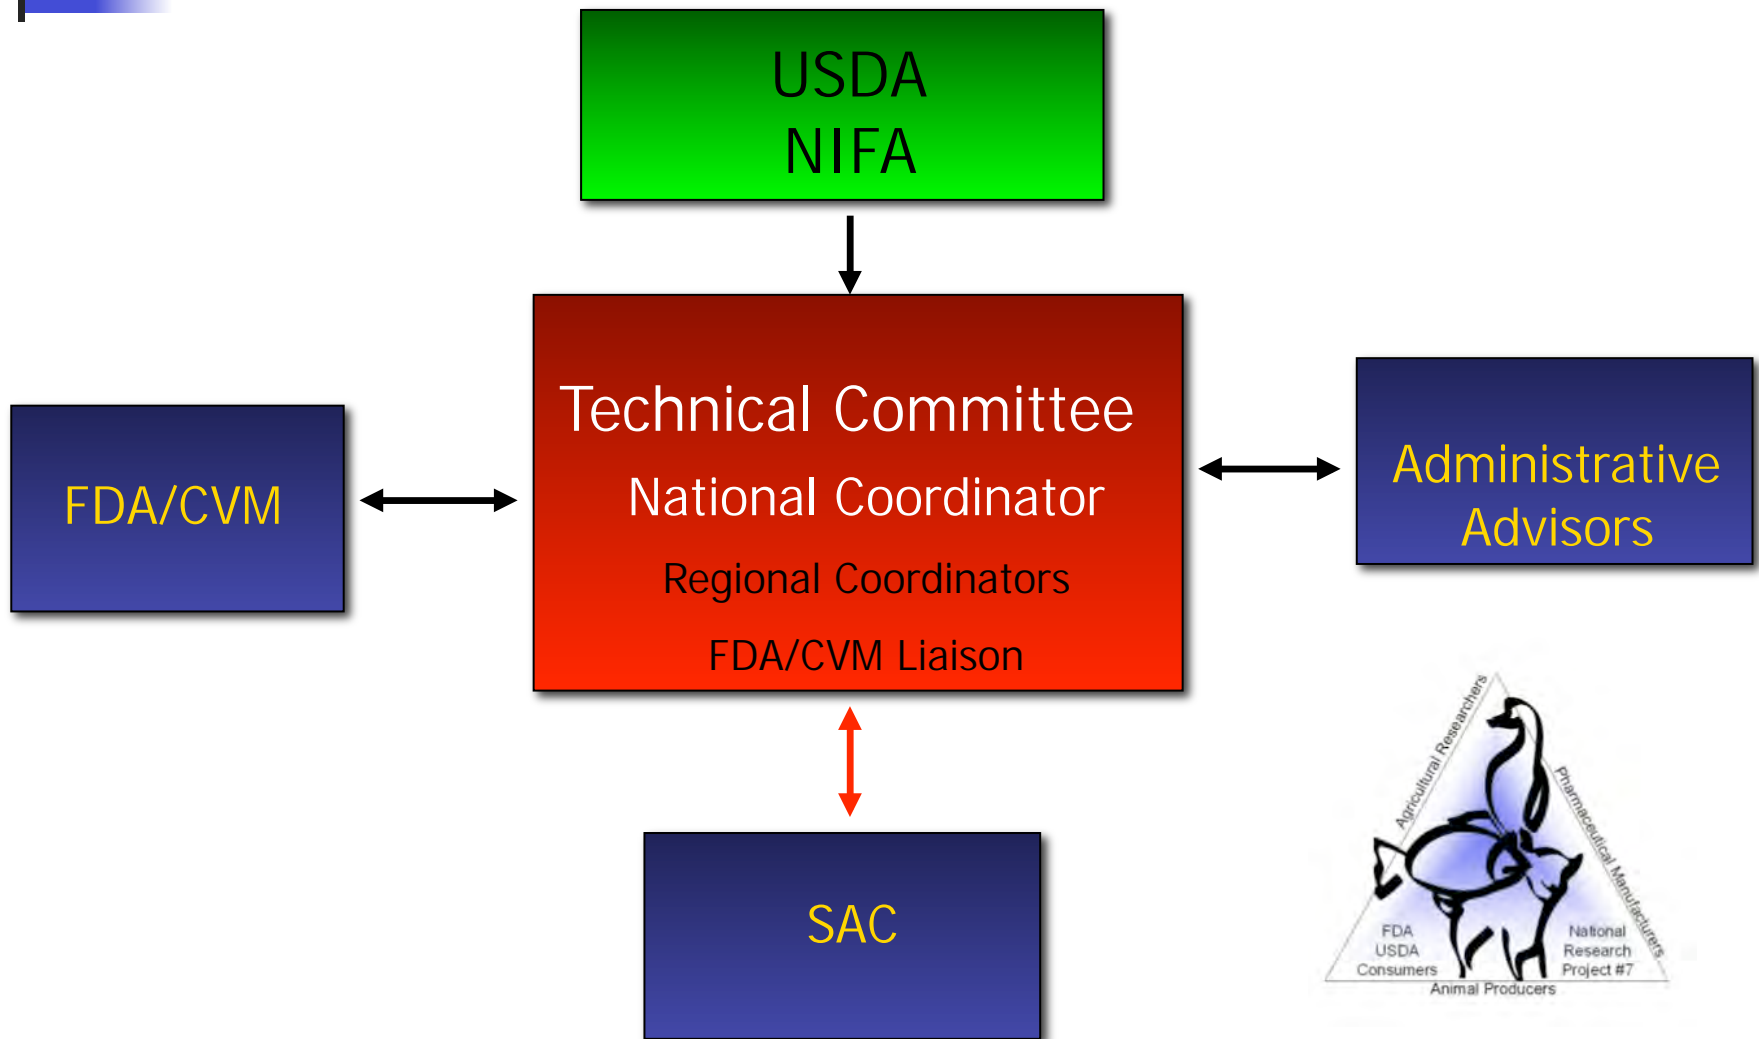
USDA
NIFA

FDA/CVM

Technical Committee
National Coordinator
Regional Coordinators
FDA/CVM Liaison

Administrative Advisors

SAC

Agricultural Researchers
Pharmaceutical Manufacturers
FDA
USDA
Consumers
National Research Project #7
Animal Producers